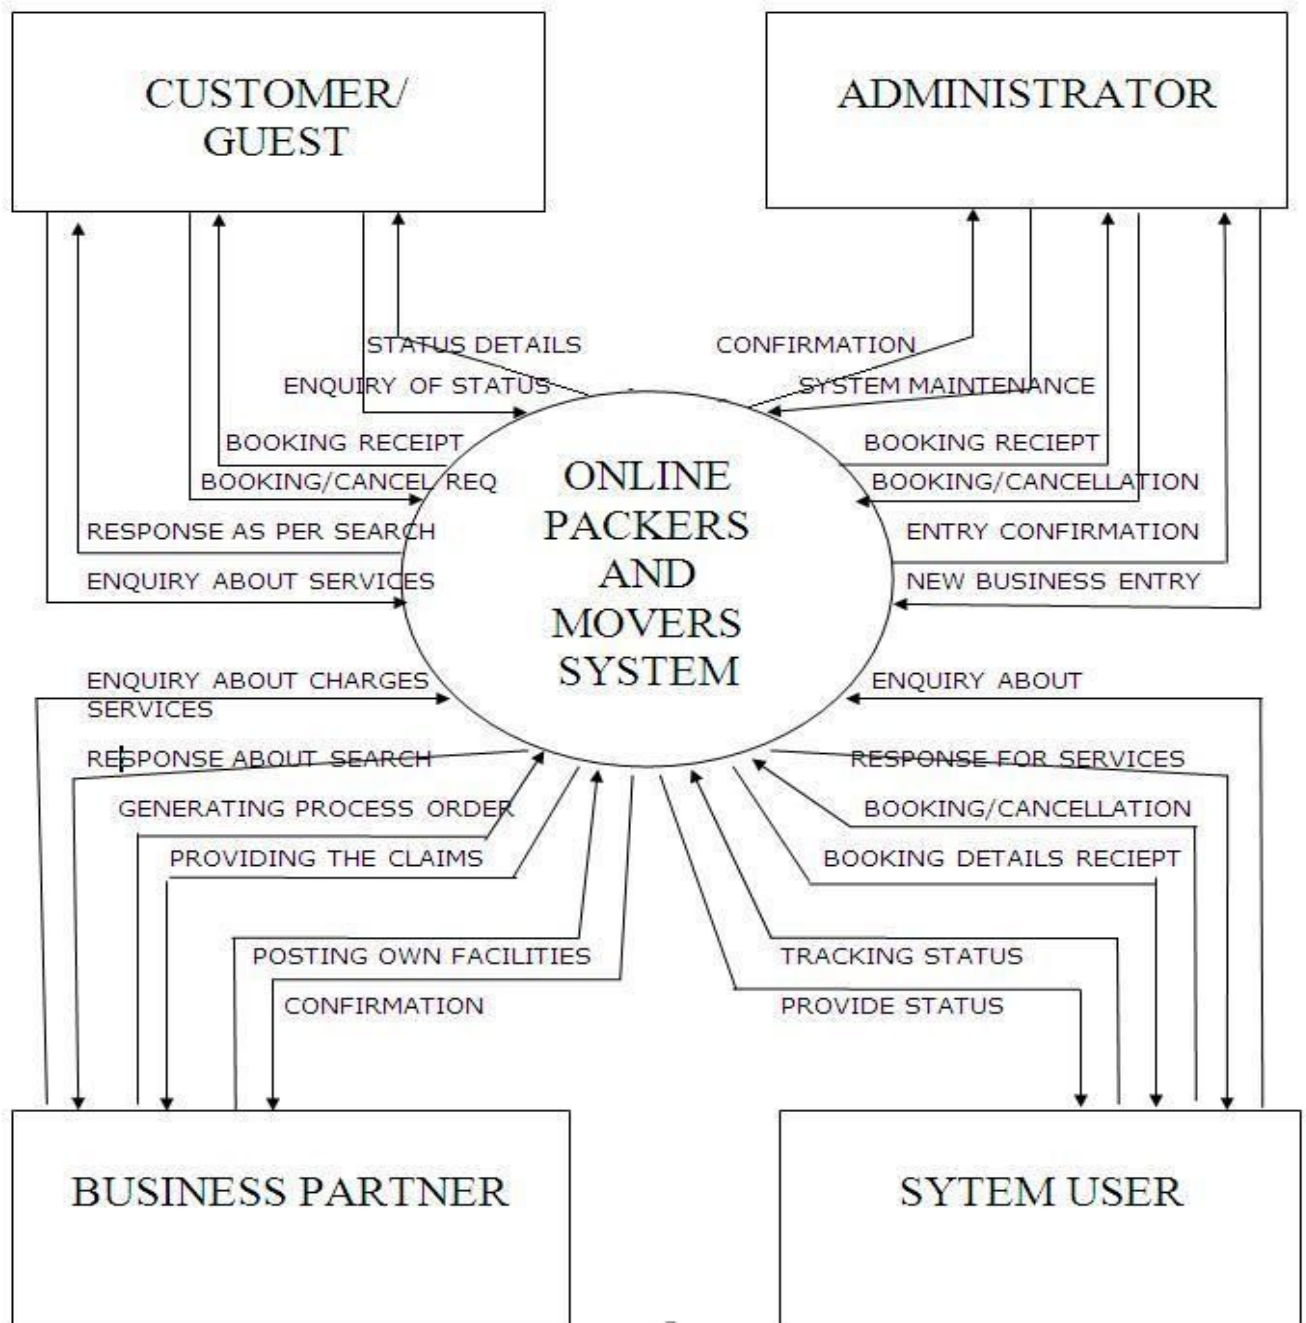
CUSTOMER/ GUEST

ADMINISTRATOR

STATUS DETAILS
ENQUIRY OF STATUS
BOOKING RECEIPT
BOOKING/CANCEL REQ
RESPONSE AS PER SEARCH
ENQUIRY ABOUT SERVICES

CONFIRMATION
SYSTEM MAINTENANCE
BOOKING RECIEPT
BOOKING/CANCELLATION
ENTRY CONFIRMATION
NEW BUSINESS ENTRY

ONLINE PACKERS AND MOVERS SYSTEM

ENQUIRY ABOUT CHARGES SERVICES
RESPONSE ABOUT SEARCH
GENERATING PROCESS ORDER
PROVIDING THE CLAIMS
POSTING OWN FACILITIES
CONFIRMATION

ENQUIRY ABOUT
RESPONSE FOR SERVICES
BOOKING/CANCELLATION
BOOKING DETAILS RECIEPT
TRACKING STATUS
PROVIDE STATUS

BUSINESS PARTNER

SYTEM USER